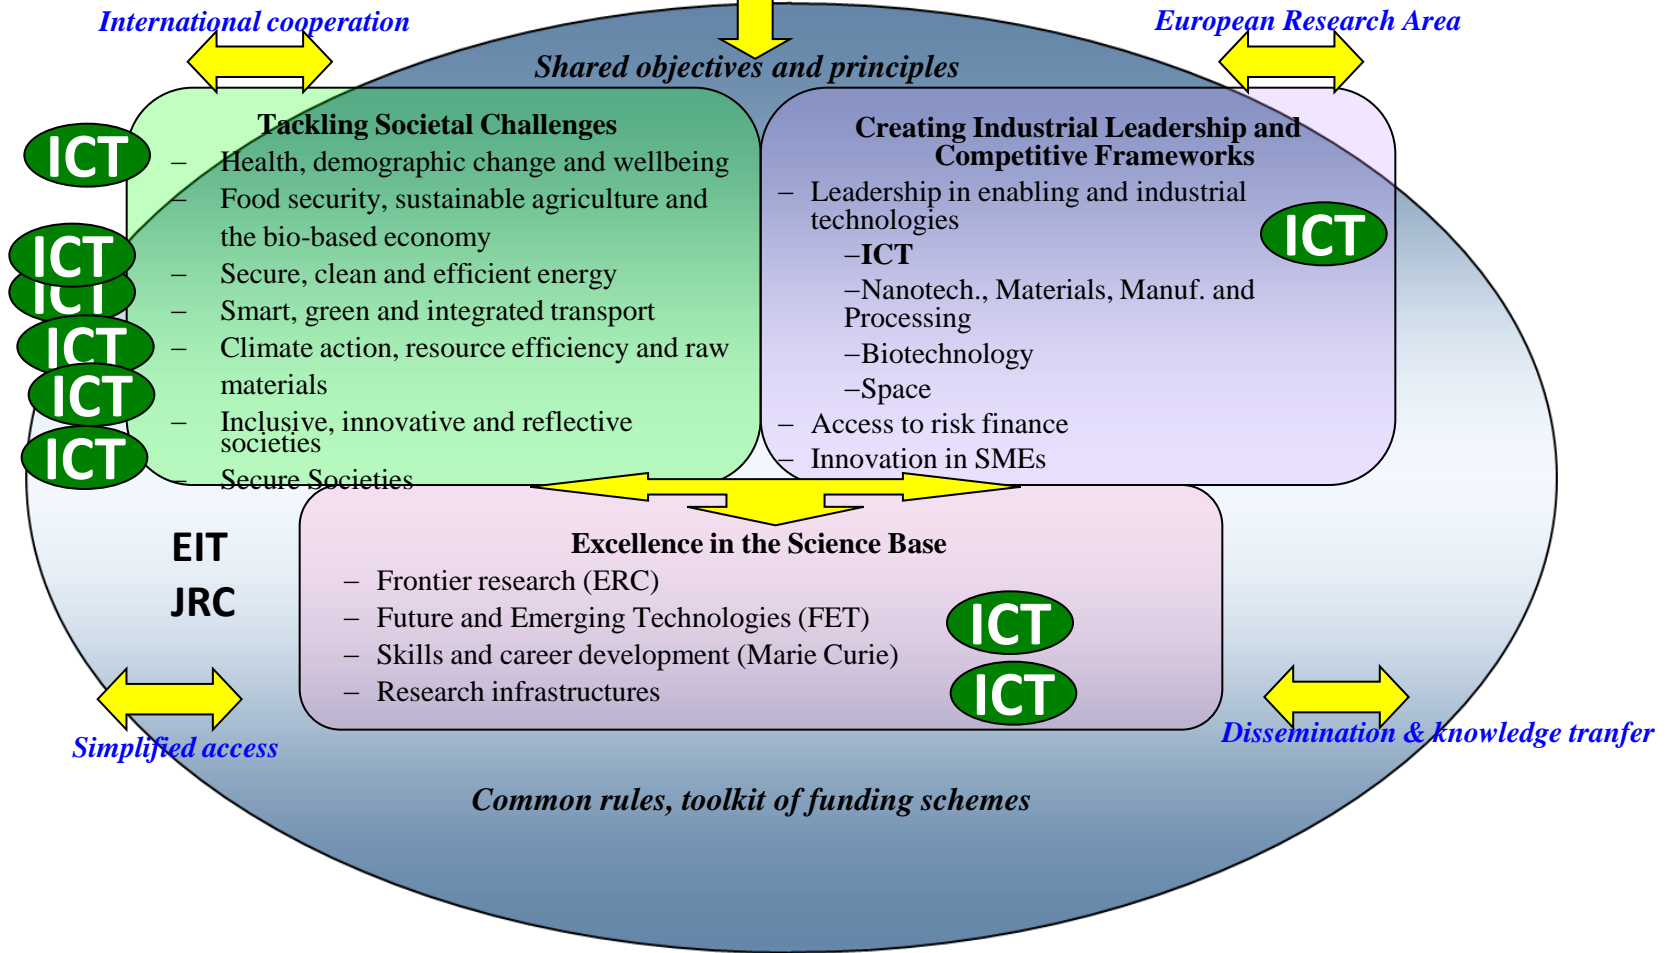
International cooperation

European Research Area

Shared objectives and principles

Tackling Societal Challenges
– Health, demographic change and wellbeing
– Food security, sustainable agriculture and the bio-based economy
– Secure, clean and efficient energy
– Smart, green and integrated transport
– Climate action, resource efficiency and raw materials
– Inclusive, innovative and reflective societies
– Secure Societies

ICT
ICT
ICT
ICT
ICT
ICT

Creating Industrial Leadership and Competitive Frameworks
– Leadership in enabling and industrial technologies
–ICT
–Nanotech., Materials, Manuf. and Processing
–Biotechnology
–Space
– Access to risk finance
– Innovation in SMEs

ICT

EIT
JRC

Excellence in the Science Base
– Frontier research (ERC)
– Future and Emerging Technologies (FET)
– Skills and career development (Marie Curie)
– Research infrastructures

ICT
ICT

Simplified access

Dissemination & knowledge tranfer

Common rules, toolkit of funding schemes